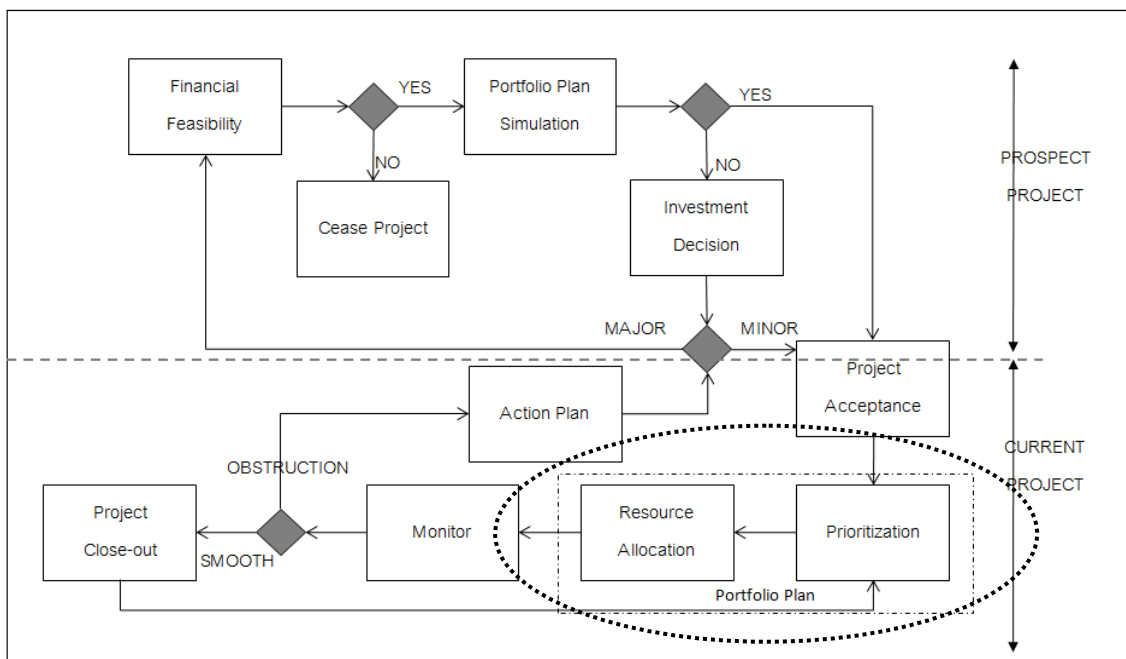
Financial Feasibility

YES

NO

Cease Project

Portfolio Plan Simulation

YES

NO

Investment Decision

PROSPECT PROJECT

MAJOR

MINOR

Project Acceptance

Action Plan

OBSTRUCTION

CURRENT PROJECT

Project Close-out

SMOOTH

Monitor

Resource Allocation

Prioritization

Portfolio Plan